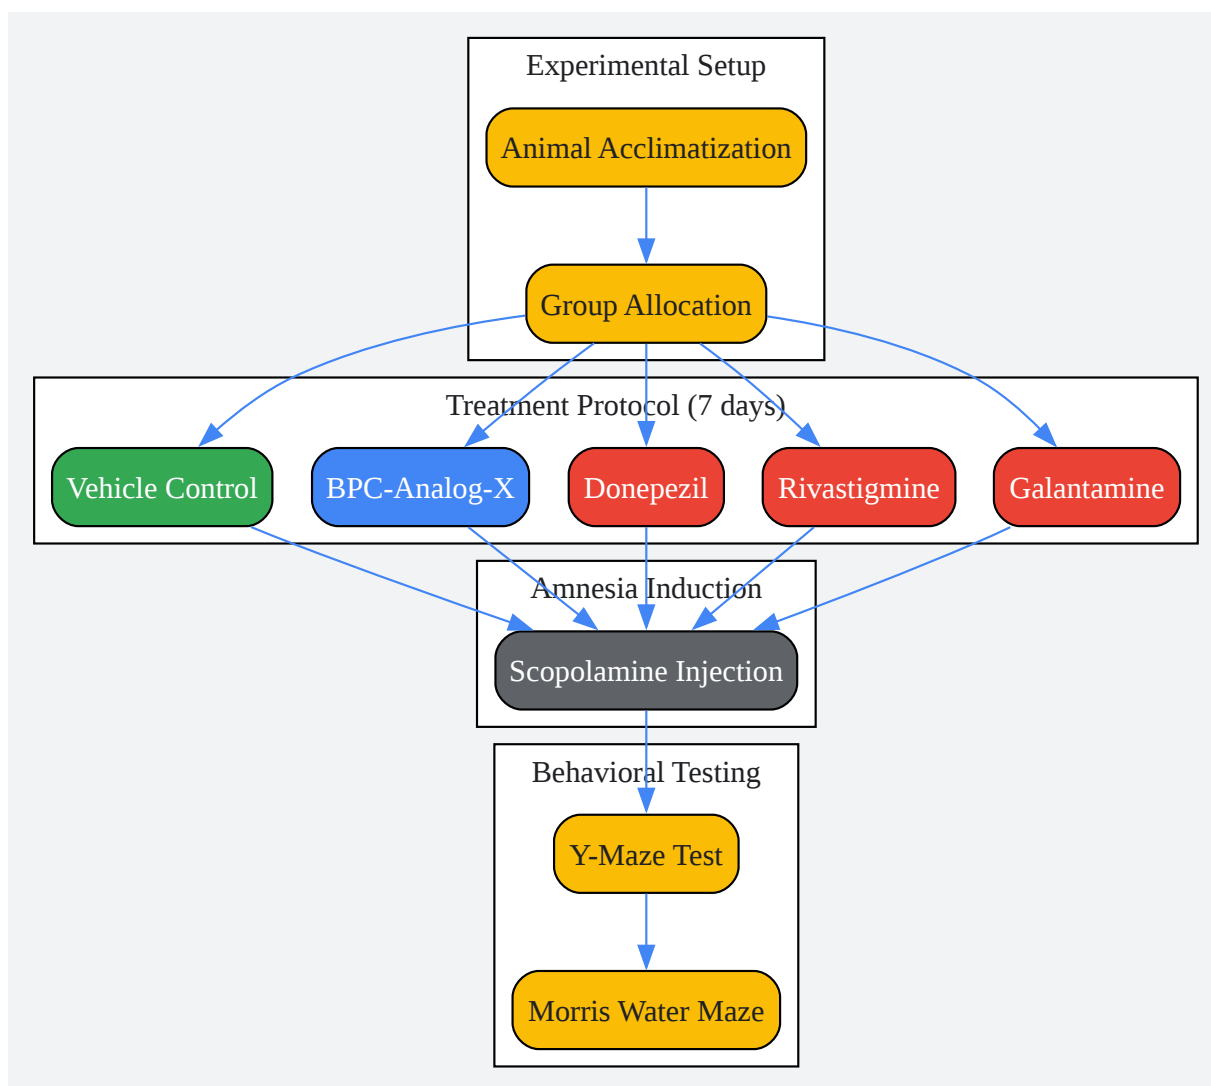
Experimental Setup

Animal Acclimatization

Group Allocation

Treatment Protocol (7 days)

Vehicle Control

BPC-Analog-X

Donepezil

Rivastigmine

Galantamine

Amnesia Induction

Scopolamine Injection

Behavioral Testing

Y-Maze Test

Morris Water Maze